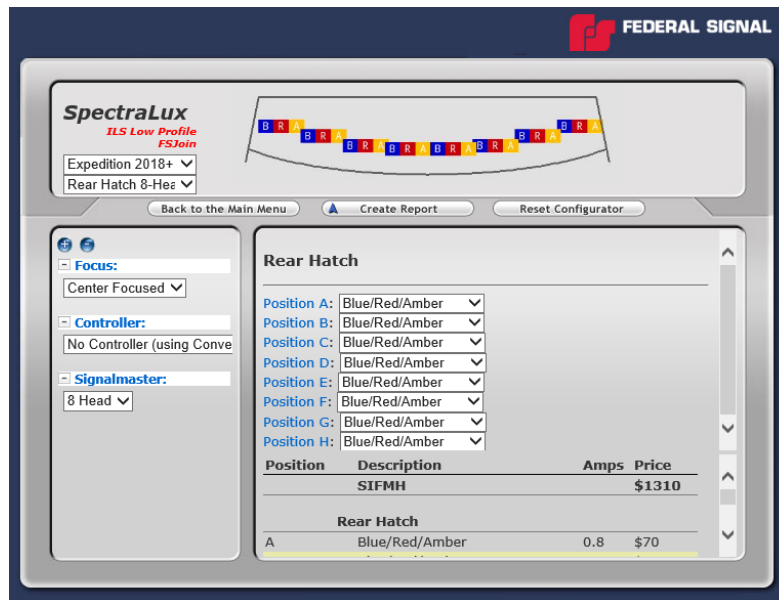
FEDERAL SIGNAL

SpectraLux
ILS Low Profile
FSJoin

Expedition 2018+
Rear Hatch 8-Hea

B R A B R A B R A B R A B R A B R A B R A B R A

Back to the Main Menu
Create Report
Reset Configurator

Focus:
Center Focused

Controller:
No Controller (using Conve

Signalmaster:
8 Head

Rear Hatch

Position A: Blue/Red/Amber
Position B: Blue/Red/Amber
Position C: Blue/Red/Amber
Position D: Blue/Red/Amber
Position E: Blue/Red/Amber
Position F: Blue/Red/Amber
Position G: Blue/Red/Amber
Position H: Blue/Red/Amber

| Position | Description | Amps | Price |
|---|---|---|---|
| | SIFMH | | $1310 |
| | Rear Hatch | | |
| A | Blue/Red/Amber | 0.8 | $70 |
| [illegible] | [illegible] | | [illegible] |